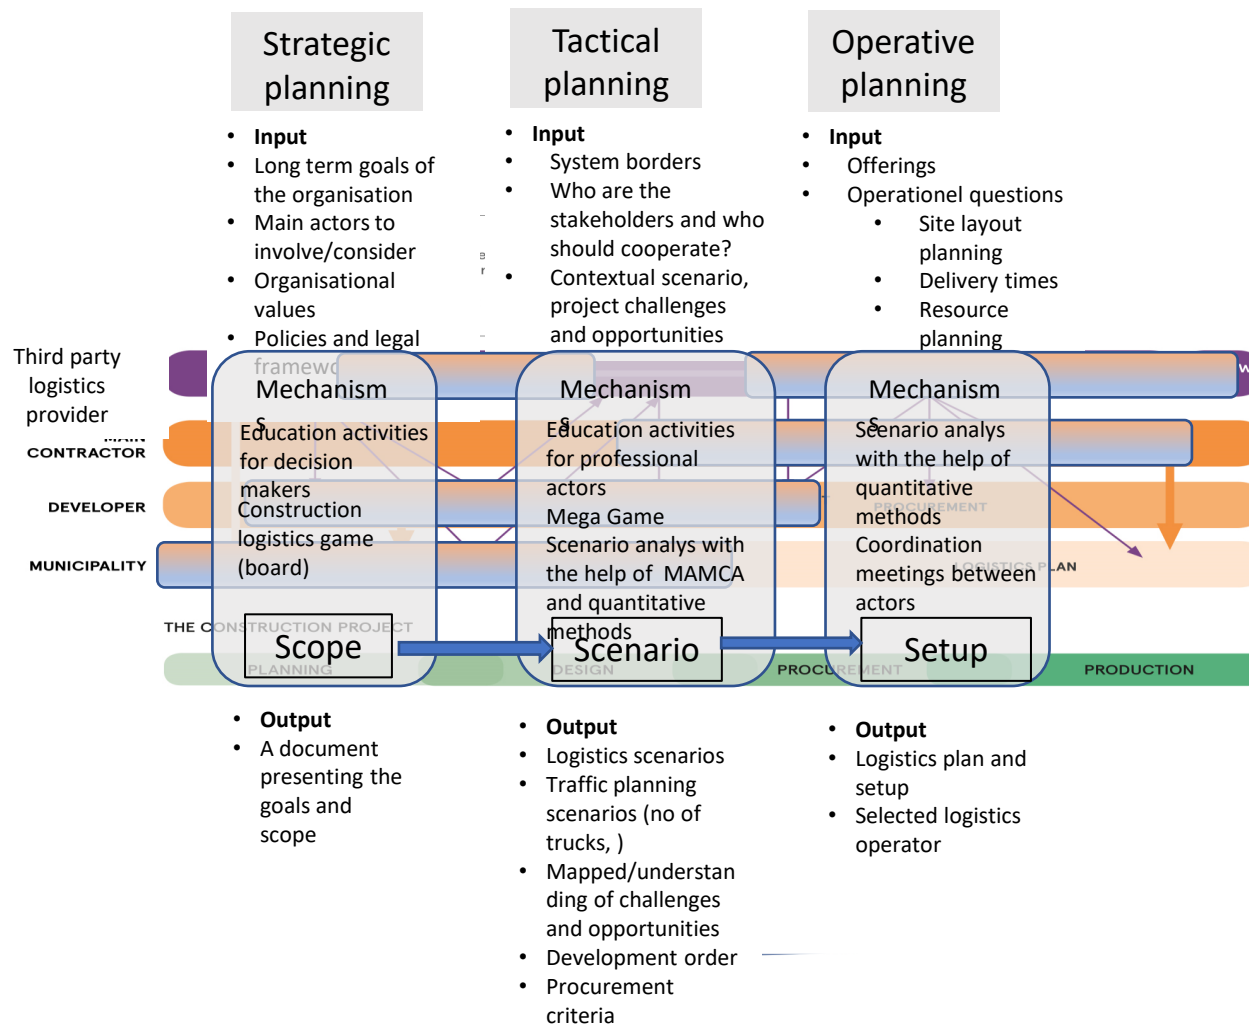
Strategic planning

Tactical planning

Operative planning

- **Input**
- Long term goals of the organisation
- Main actors to involve/consider
- Organisational values
- Policies and legal framewo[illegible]

- **Input**
- System borders
- Who are the stakeholders and who should cooperate?
- Contextual scenario, project challenges and opportunities

- **Input**
- Offerings
- Operationel questions
  - Site layout planning
  - Delivery times
  - Resource planning

Third party logistics provider

MAIN CONTRACTOR

DEVELOPER

MUNICIPALITY

THE CONSTRUCTION PROJECT

Mechanisms

Education activities for decision makers

Construction logistics game (board)

Scope

PLANNING

Mechanisms

Education activities for professional actors

Mega Game

Scenario analys with the help of MAMCA and quantitative methods

Scenario

DESIGN

Mechanisms

Scenario analys with the help of quantitative methods

Coordination meetings between actors

Setup

PROCUREMENT

LOGISTICS PLAN

PROCUREMENT

PRODUCTION

- **Output**
- A document presenting the goals and scope

- **Output**
- Logistics scenarios
- Traffic planning scenarios (no of trucks, )
- Mapped/understanding of challenges and opportunities
- Development order
- Procurement criteria

- **Output**
- Logistics plan and setup
- Selected logistics operator